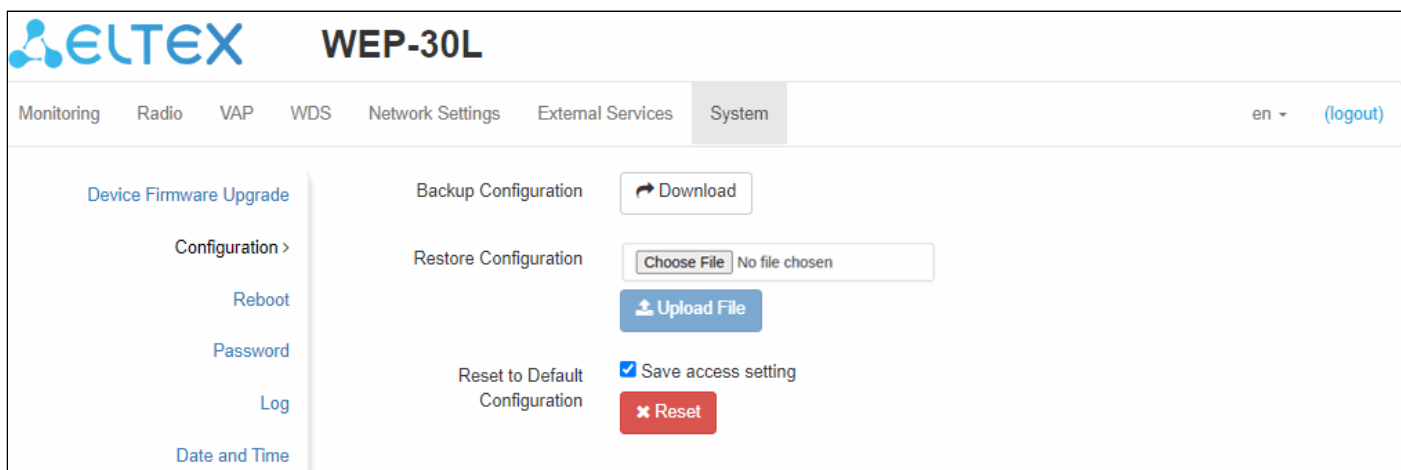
ELTEX WEP-30L

Monitoring Radio VAP WDS Network Settings External Services System en (logout)

Device Firmware Upgrade

Configuration >

Reboot

Password

Log

Date and Time

Backup Configuration Download

Restore Configuration Choose File No file chosen

Upload File

Reset to Default Configuration Save access setting

Reset